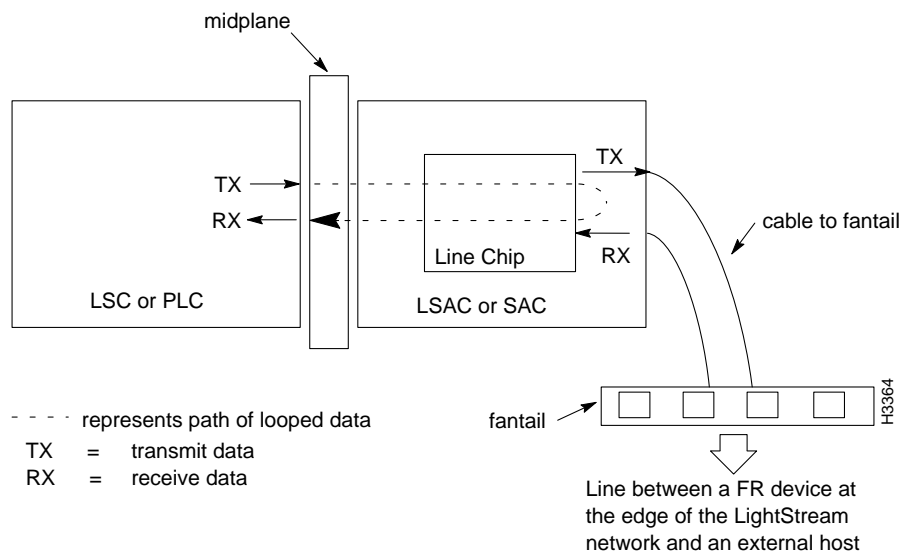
midplane

TX

RX

LSC or PLC

TX

RX

Line Chip

LSAC or SAC

cable to fantail

fantail

H3364

- - - - represents path of looped data

TX = transmit data

RX = receive data

Line between a FR device at the edge of the LightStream network and an external host